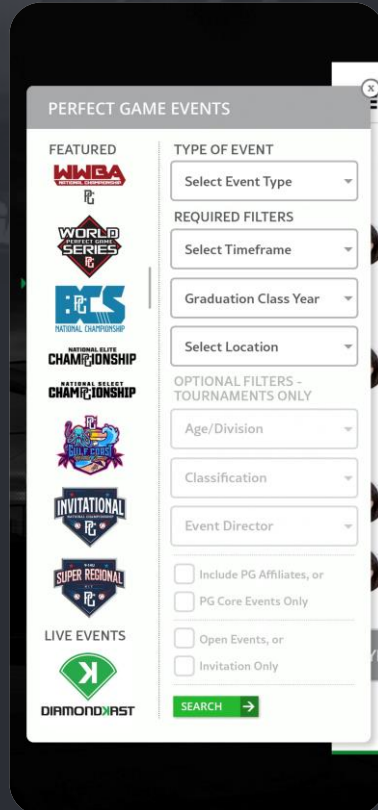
PERFECT GAME EVENTS

FEATURED

WWBA NATIONAL CHAMPIONSHIP PG

WORLD PERFECT GAME SERIES PG

BCS NATIONAL CHAMPIONSHIP

NATIONAL ELITE CHAMPIONSHIP

NATIONAL SELECT CHAMPIONSHIP

PG GULF COAST

INVITATIONAL NATIONAL CHAMPIONSHIP PG

SUPER REGIONAL PG

LIVE EVENTS

K

DIAMONDKAST

TYPE OF EVENT

Select Event Type

REQUIRED FILTERS

Select Timeframe

Graduation Class Year

Select Location

OPTIONAL FILTERS - TOURNAMENTS ONLY

Age/Division

Classification

Event Director

Include PG Affiliates, or

PG Core Events Only

Open Events, or

Invitation Only

SEARCH